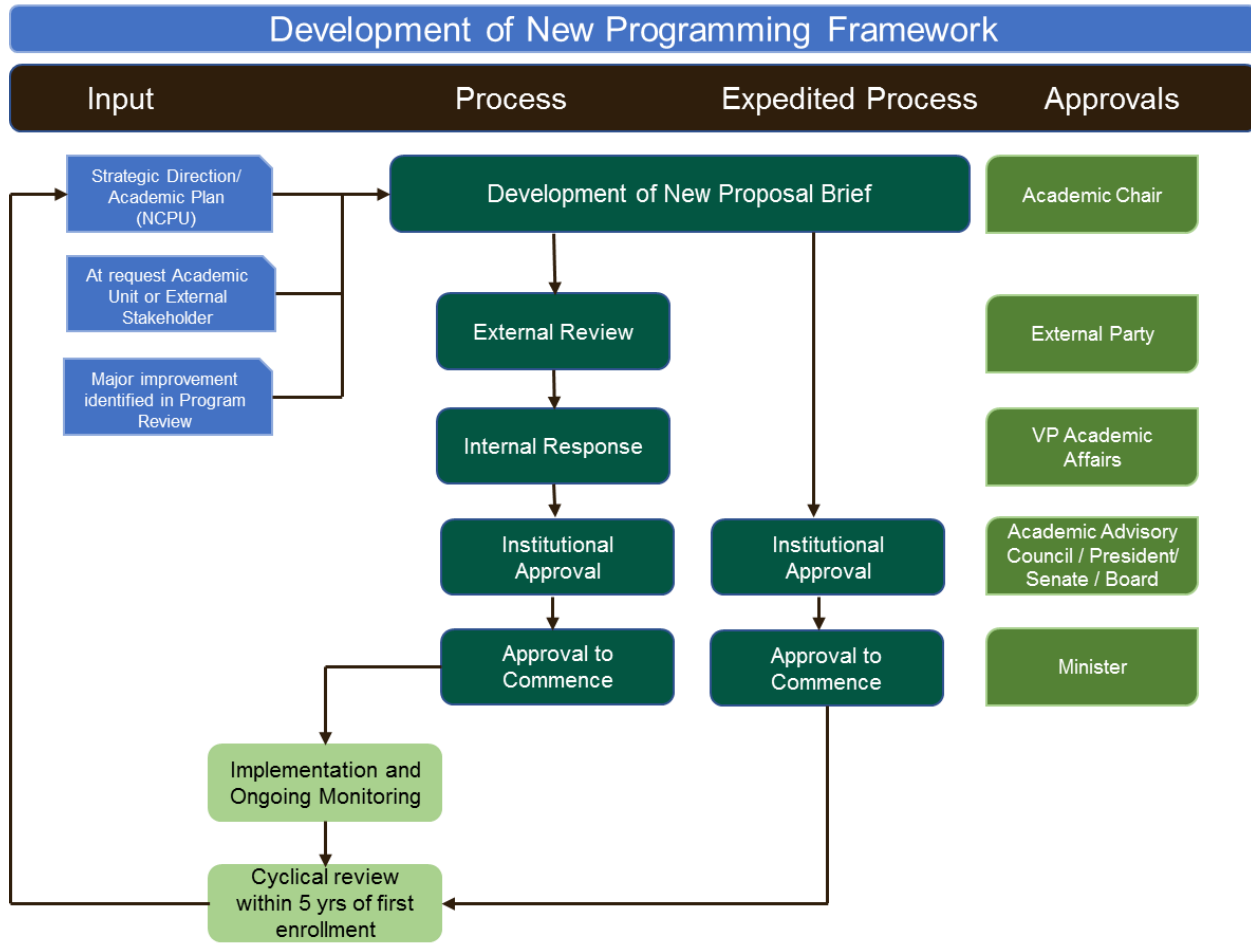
Development of New Programming Framework

Input

Process

Expedited Process

Approvals

Strategic Direction/ Academic Plan (NCPU)

At request Academic Unit or External Stakeholder

Major improvement identified in Program Review

Development of New Proposal Brief

Academic Chair

External Review

External Party

Internal Response

VP Academic Affairs

Institutional Approval

Institutional Approval

Academic Advisory Council / President/ Senate / Board

Approval to Commence

Approval to Commence

Minister

Implementation and Ongoing Monitoring

Cyclical review within 5 yrs of first enrollment